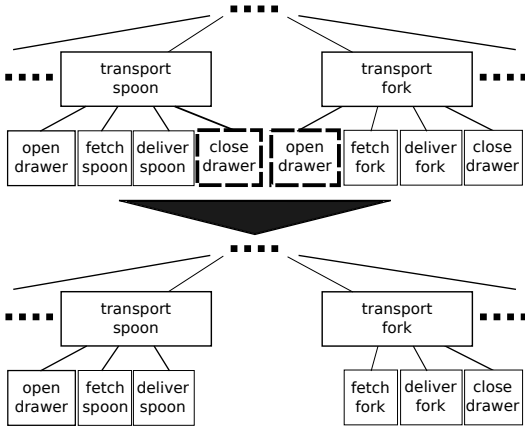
transport spoon

transport fork

open drawer

fetch spoon

deliver spoon

close drawer

open drawer

fetch fork

deliver fork

close drawer

transport spoon

transport fork

open drawer

fetch spoon

deliver spoon

fetch fork

deliver fork

close drawer